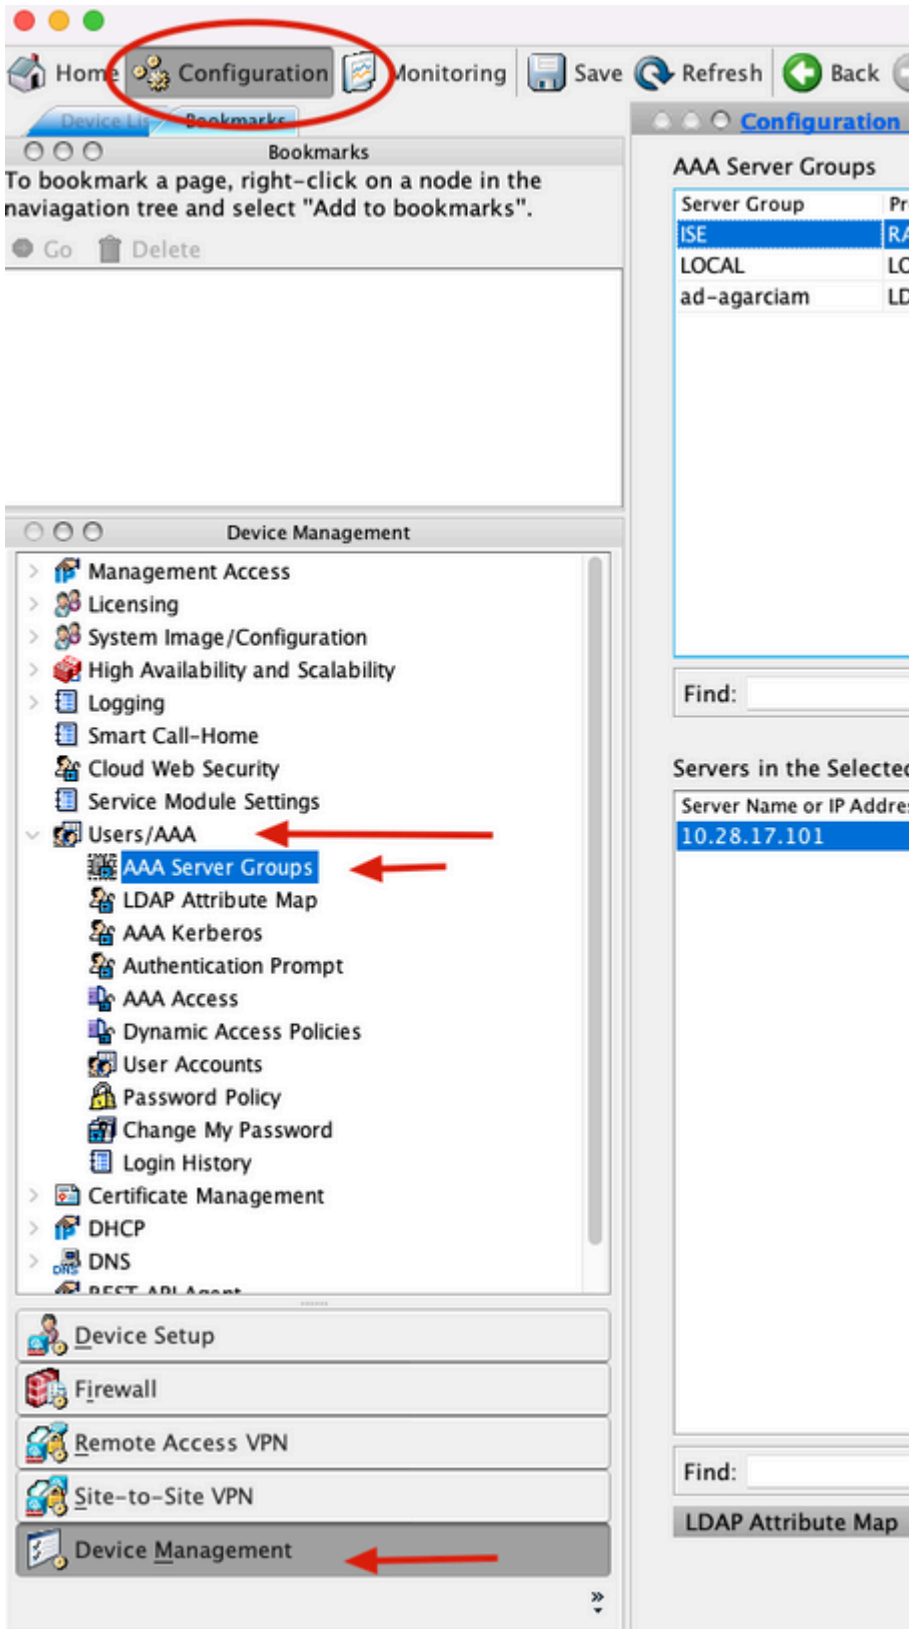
Home Configuration Monitoring Save Refresh Back

Device List Bookmarks

Bookmarks

To bookmark a page, right-click on a node in the naviagation tree and select "Add to bookmarks".

Go Delete

Device Management

Management Access
Licensing
System Image/Configuration
High Availability and Scalability
Logging
Smart Call-Home
Cloud Web Security
Service Module Settings
Users/AAA
AAA Server Groups
LDAP Attribute Map
AAA Kerberos
Authentication Prompt
AAA Access
Dynamic Access Policies
User Accounts
Password Policy
Change My Password
Login History
Certificate Management
DHCP
DNS
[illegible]

Device Setup
Firewall
Remote Access VPN
Site-to-Site VPN
Device Management

Configuration

AAA Server Groups

| Server Group | Pr |
|---|---|
| ISE | RA |
| LOCAL | LO |
| ad-agarciam | LD |

Find:

Servers in the Selecte

| Server Name or IP Addre |
|---|
| 10.28.17.101 |

Find:

LDAP Attribute Map